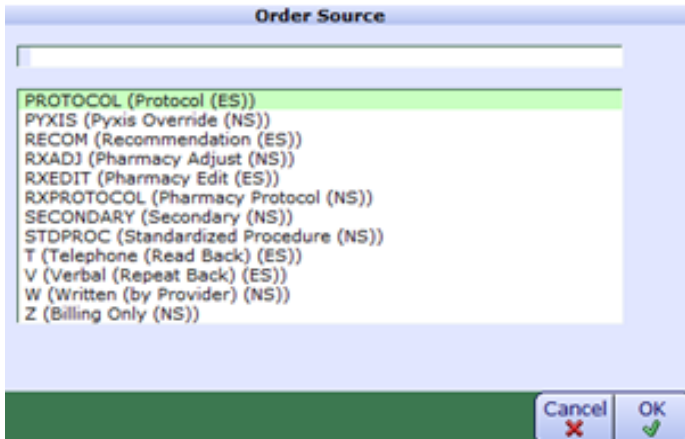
Order Source

PROTOCOL (Protocol (ES))
PYXIS (Pyxis Override (NS))
RECOM (Recommendation (ES))
RXADJ (Pharmacy Adjust (NS))
RXEDIT (Pharmacy Edit (ES))
RXPROTOCOL (Pharmacy Protocol (NS))
SECONDARY (Secondary (NS))
STDPROC (Standardized Procedure (NS))
T (Telephone (Read Back) (ES))
V (Verbal (Repeat Back) (ES))
W (Written (by Provider) (NS))
Z (Billing Only (NS))

Cancel
OK